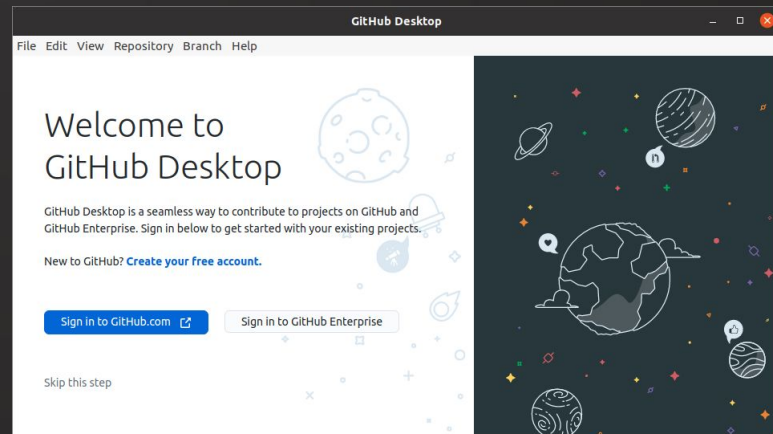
GitHub Desktop

File Edit View Repository Branch Help

Welcome to GitHub Desktop

GitHub Desktop is a seamless way to contribute to projects on GitHub and GitHub Enterprise. Sign in below to get started with your existing projects.

New to GitHub? Create your free account.

Sign in to GitHub.com

Sign in to GitHub Enterprise

Skip this step